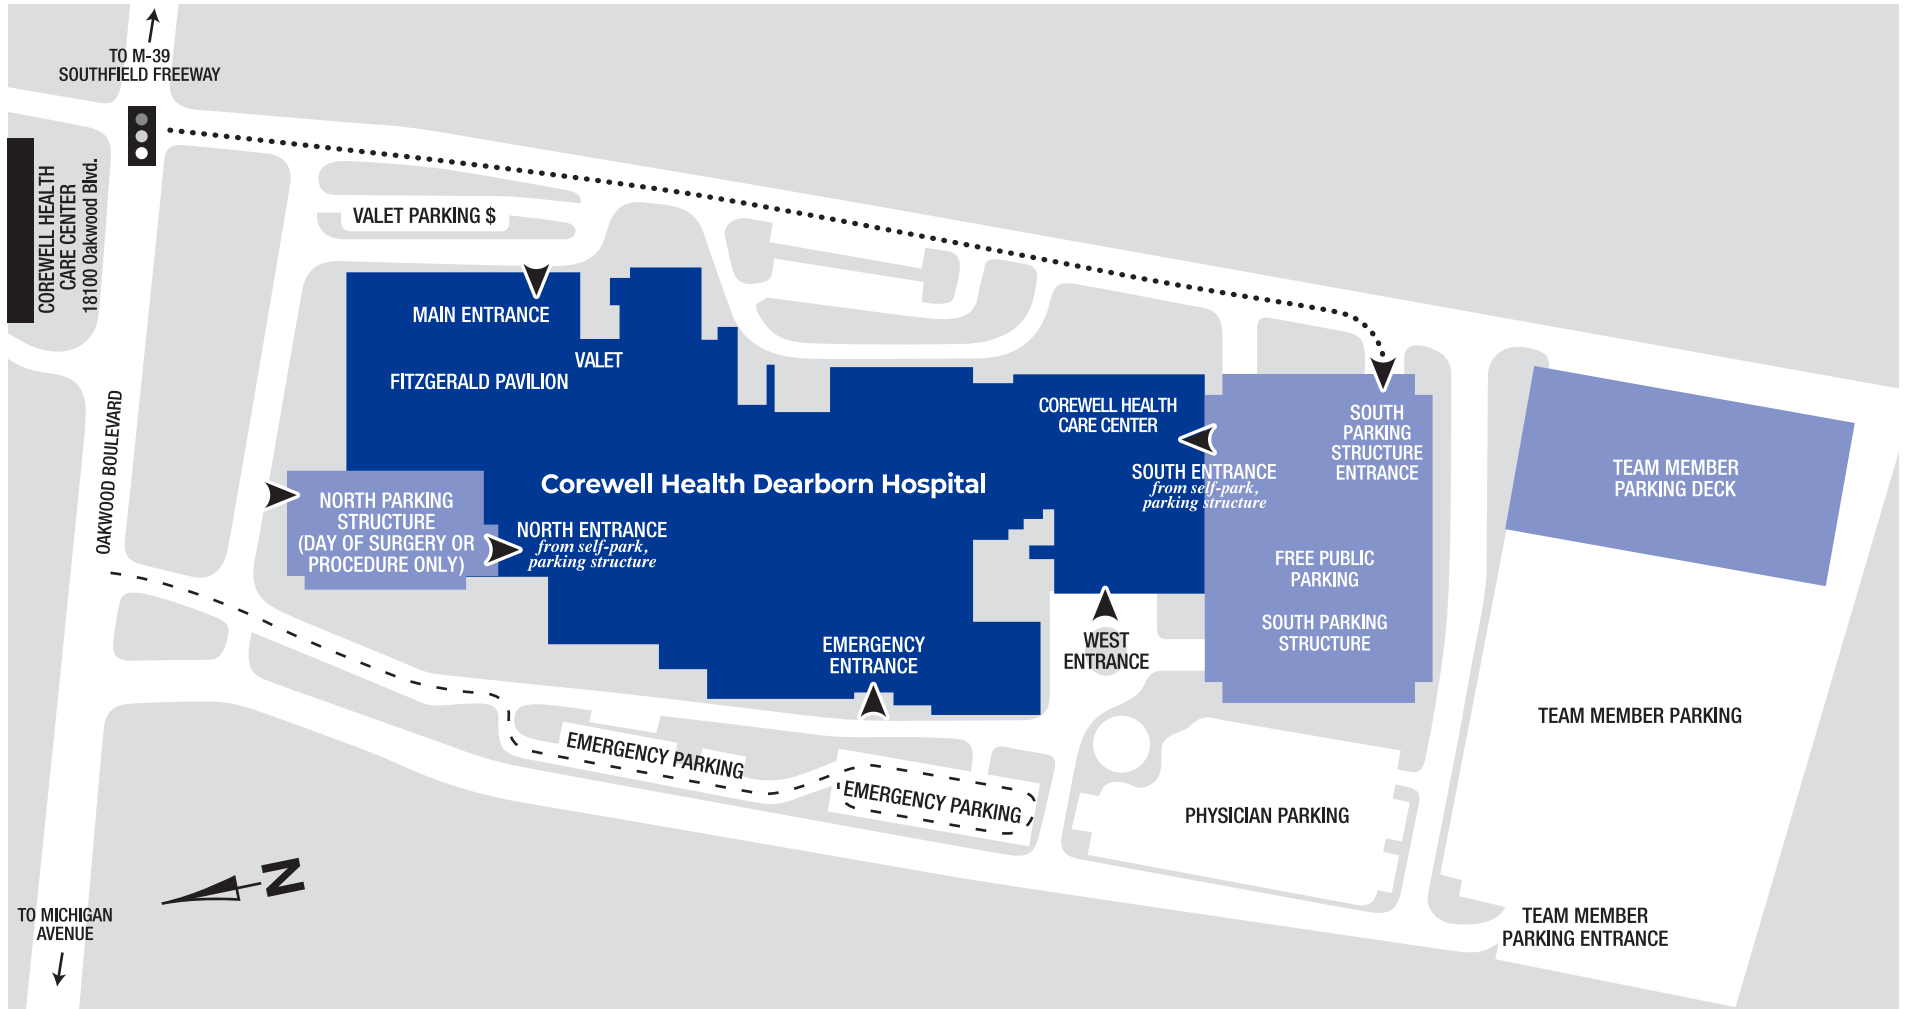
TO M-39
SOUTHFIELD FREEWAY

COREWELL HEALTH CARE CENTER
18100 Oakwood Blvd.

VALET PARKING $

MAIN ENTRANCE

VALET

FITZGERALD PAVILION

COREWELL HEALTH CARE CENTER

SOUTH PARKING STRUCTURE ENTRANCE

TEAM MEMBER PARKING DECK

Corewell Health Dearborn Hospital

SOUTH ENTRANCE
*from self-park, parking structure*

NORTH PARKING STRUCTURE (DAY OF SURGERY OR PROCEDURE ONLY)

NORTH ENTRANCE
*from self-park, parking structure*

OAKWOOD BOULEVARD

FREE PUBLIC PARKING

SOUTH PARKING STRUCTURE

EMERGENCY ENTRANCE

WEST ENTRANCE

TEAM MEMBER PARKING

EMERGENCY PARKING

EMERGENCY PARKING

PHYSICIAN PARKING

N

TO MICHIGAN AVENUE

TEAM MEMBER PARKING ENTRANCE